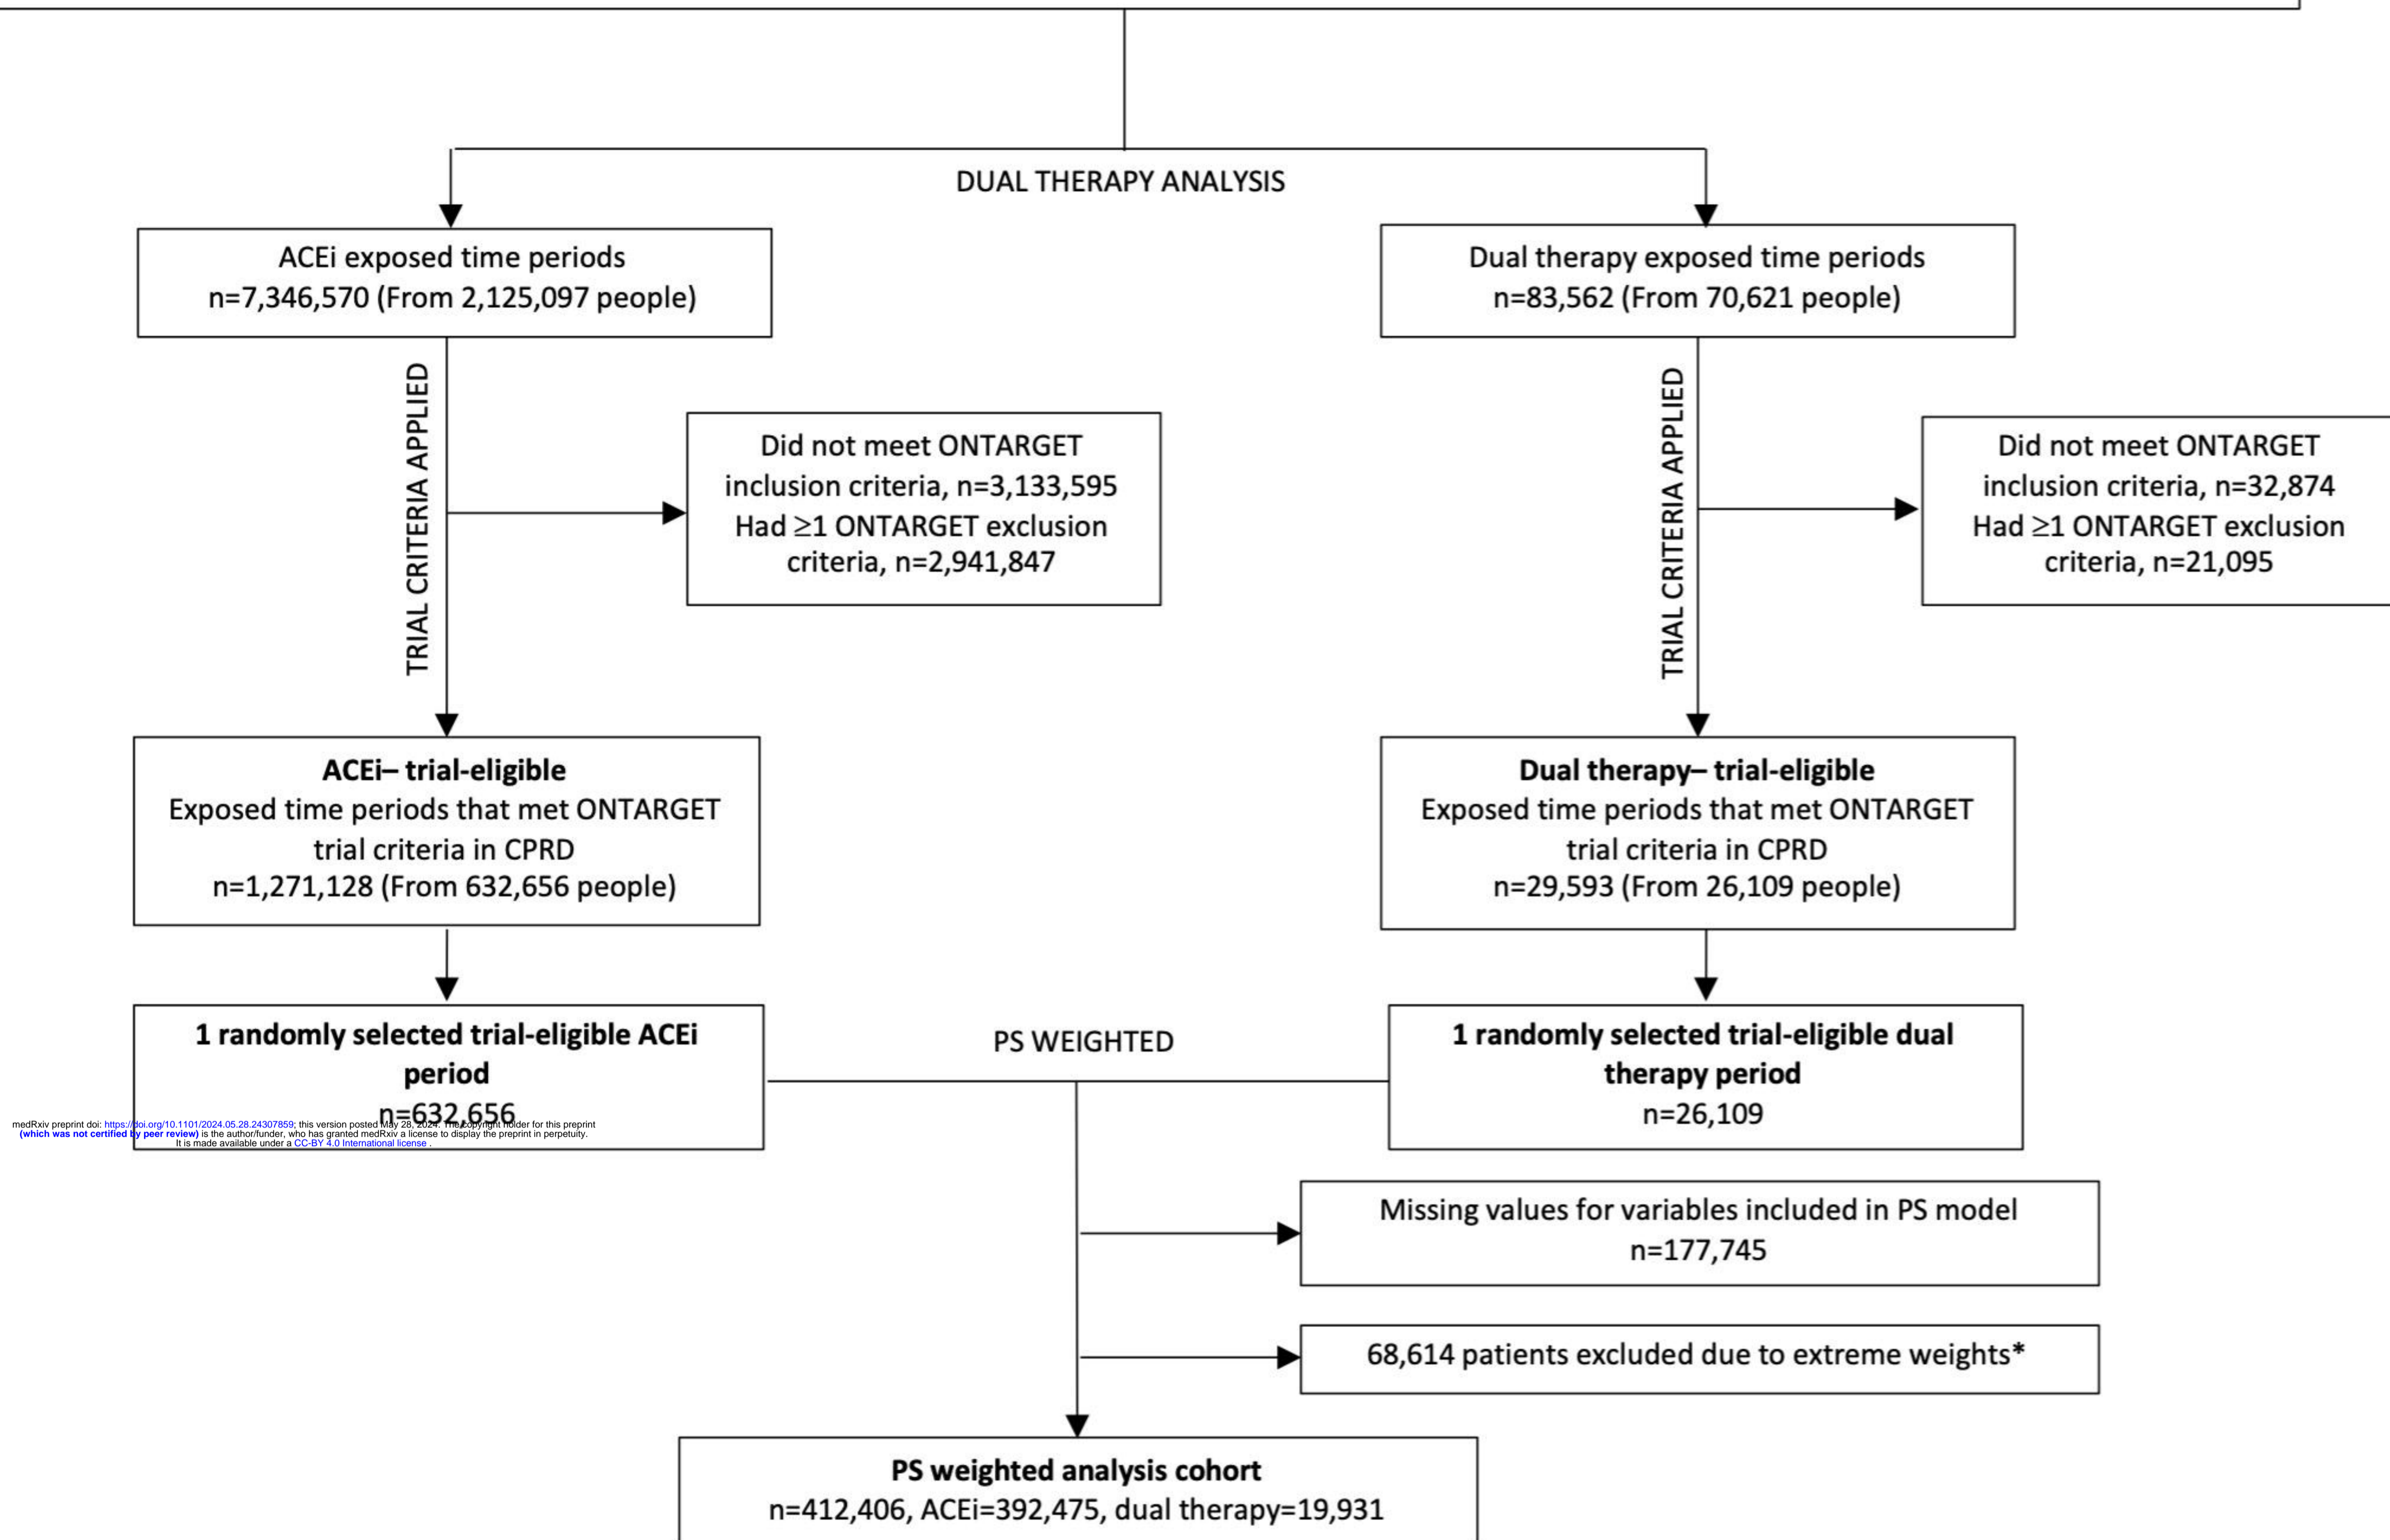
DUAL THERAPY ANALYSIS

ACEi exposed time periods
n=7,346,570 (From 2,125,097 people)

TRIAL CRITERIA APPLIED

Did not meet ONTARGET inclusion criteria, n=3,133,595
Had ≥1 ONTARGET exclusion criteria, n=2,941,847

ACEi– trial-eligible
Exposed time periods that met ONTARGET trial criteria in CPRD
n=1,271,128 (From 632,656 people)

1 randomly selected trial-eligible ACEi period
n=632,656

Dual therapy exposed time periods
n=83,562 (From 70,621 people)

TRIAL CRITERIA APPLIED

Did not meet ONTARGET inclusion criteria, n=32,874
Had ≥1 ONTARGET exclusion criteria, n=21,095

Dual therapy– trial-eligible
Exposed time periods that met ONTARGET trial criteria in CPRD
n=29,593 (From 26,109 people)

1 randomly selected trial-eligible dual therapy period
n=26,109

PS WEIGHTED

medRxiv preprint doi: https://doi.org/10.1101/2024.05.28.24307859; this version posted May 28, 2024. The copyright holder for this preprint (which was not certified by peer review) is the author/funder, who has granted medRxiv a license to display the preprint in perpetuity. It is made available under a CC-BY 4.0 International license .

Missing values for variables included in PS model
n=177,745

68,614 patients excluded due to extreme weights*

PS weighted analysis cohort
n=412,406, ACEi=392,475, dual therapy=19,931